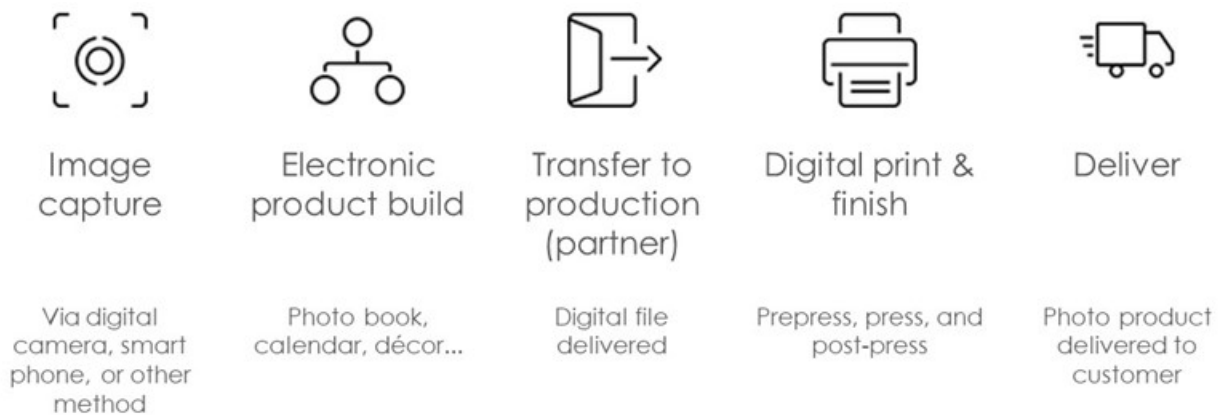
Image capture

Via digital camera, smart phone, or other method

Electronic product build

Photo book, calendar, décor...

Transfer to production (partner)

Digital file delivered

Digital print & finish

Prepress, press, and post-press

Deliver

Photo product delivered to customer